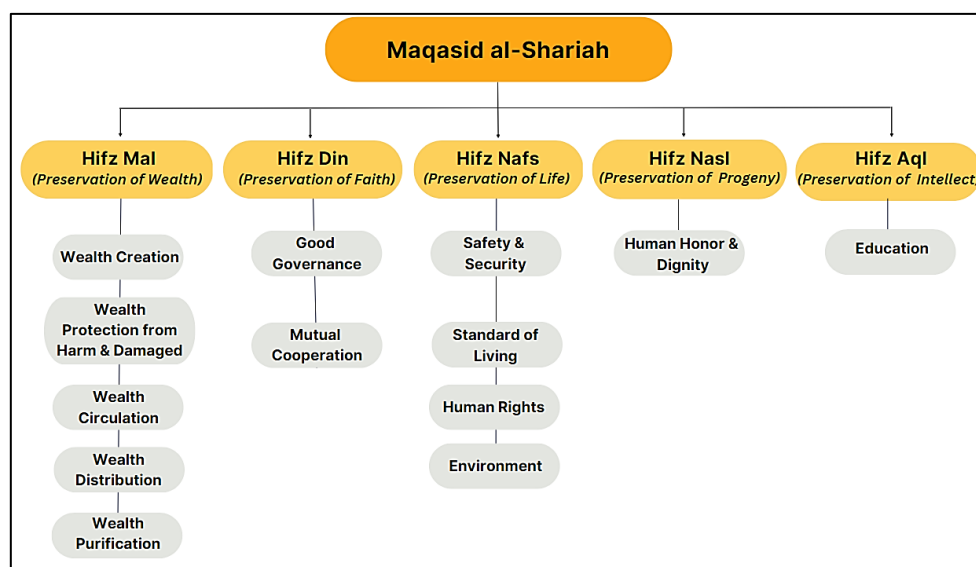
Maqasid al-Shariah

Hifz Mal
(Preservation of Wealth)

Wealth Creation

Wealth Protection from Harm & Damaged

Wealth Circulation

Wealth Distribution

Wealth Purification

Hifz Din
(Preservation of Faith)

Good Governance

Mutual Cooperation

Hifz Nafs
(Preservation of Life)

Safety & Security

Standard of Living

Human Rights

Environment

Hifz Nasl
(Preservation of Progeny)

Human Honor & Dignity

Hifz Aql
(Preservation of Intellect

Education